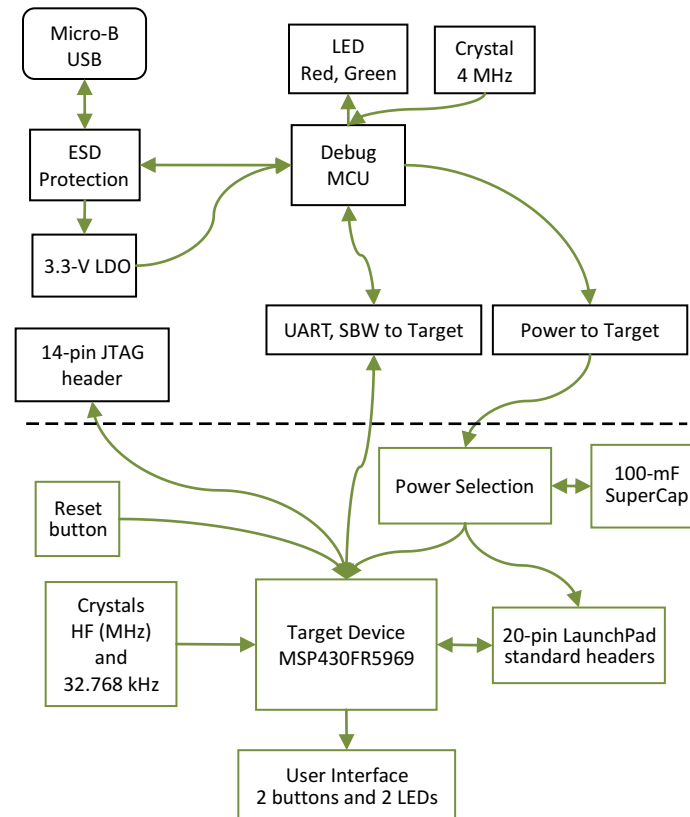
Micro-B USB

LED Red, Green

Crystal 4 MHz

ESD Protection

Debug MCU

3.3-V LDO

UART, SBW to Target

Power to Target

14-pin JTAG header

Power Selection

100-mF SuperCap

Reset button

Crystals HF (MHz) and 32.768 kHz

Target Device MSP430FR5969

20-pin LaunchPad standard headers

User Interface 2 buttons and 2 LEDs